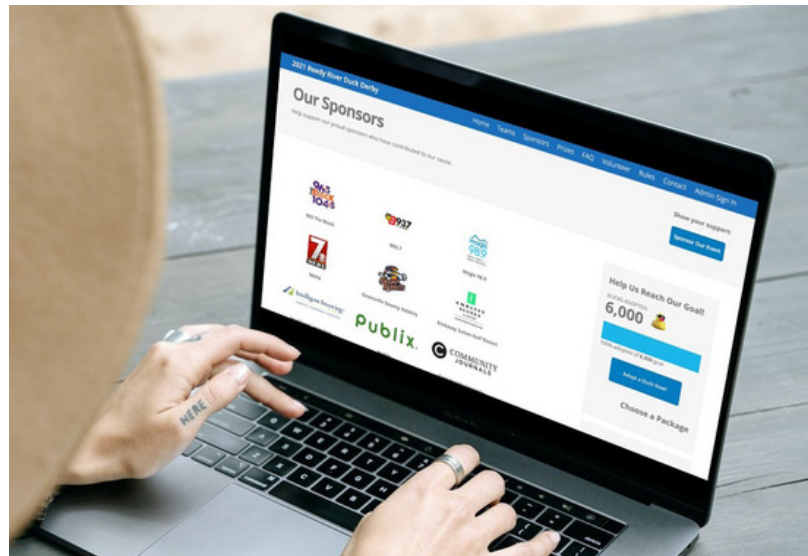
2021 Reedy River Duck Derby

Our Sponsors

Help support our proud sponsors who have contributed to our cause.

Home Teams Sponsors Prizes FAQ Volunteer Rules Contact Admin Sign In

96.5 The Rock

B93.7

Magic 98.9

WYFF

Greenville Swamp Rabbits

Embassy Suites Golf Resort

Southgate Brewing

Publix

COMMUNITY JOURNALS

Show your support:

Sponsor Our Event

Help Us Reach Our Goal!

DUCKS ADOPTED

6,000

100% adopted of 6,000 goal

Adopt a Duck Now!

Choose a Package

HERE